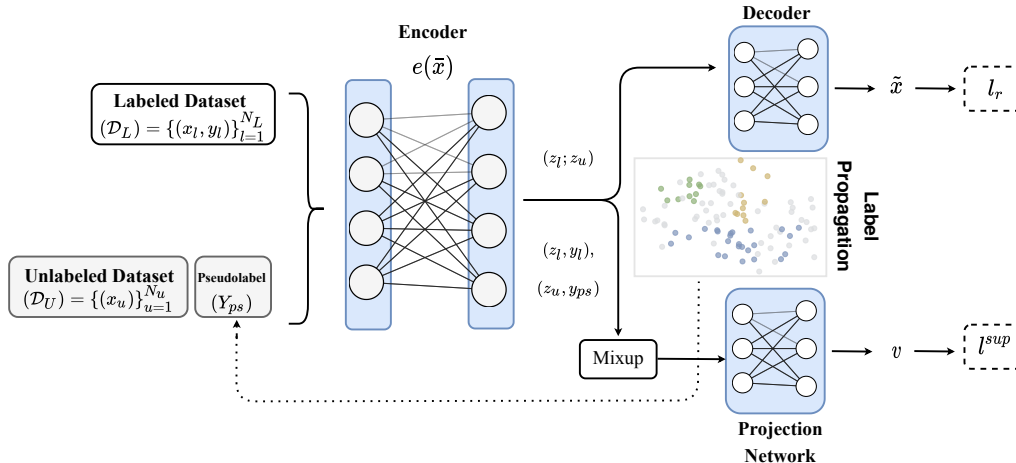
Encoder
$e(\bar{x})$

Decoder

Labeled Dataset
$(\mathcal{D}_L) = \{(x_l, y_l)\}_{l=1}^{N_L}$

Unlabeled Dataset
$(\mathcal{D}_U) = \{(x_u)\}_{u=1}^{N_u}$

Pseudolabel
$(Y_{ps})$

$(z_l; z_u)$

$(z_l, y_l)$,

$(z_u, y_{ps})$

Label Propagation

$\tilde{x}$

$l_r$

Mixup

$v$

$l^{sup}$

Projection Network